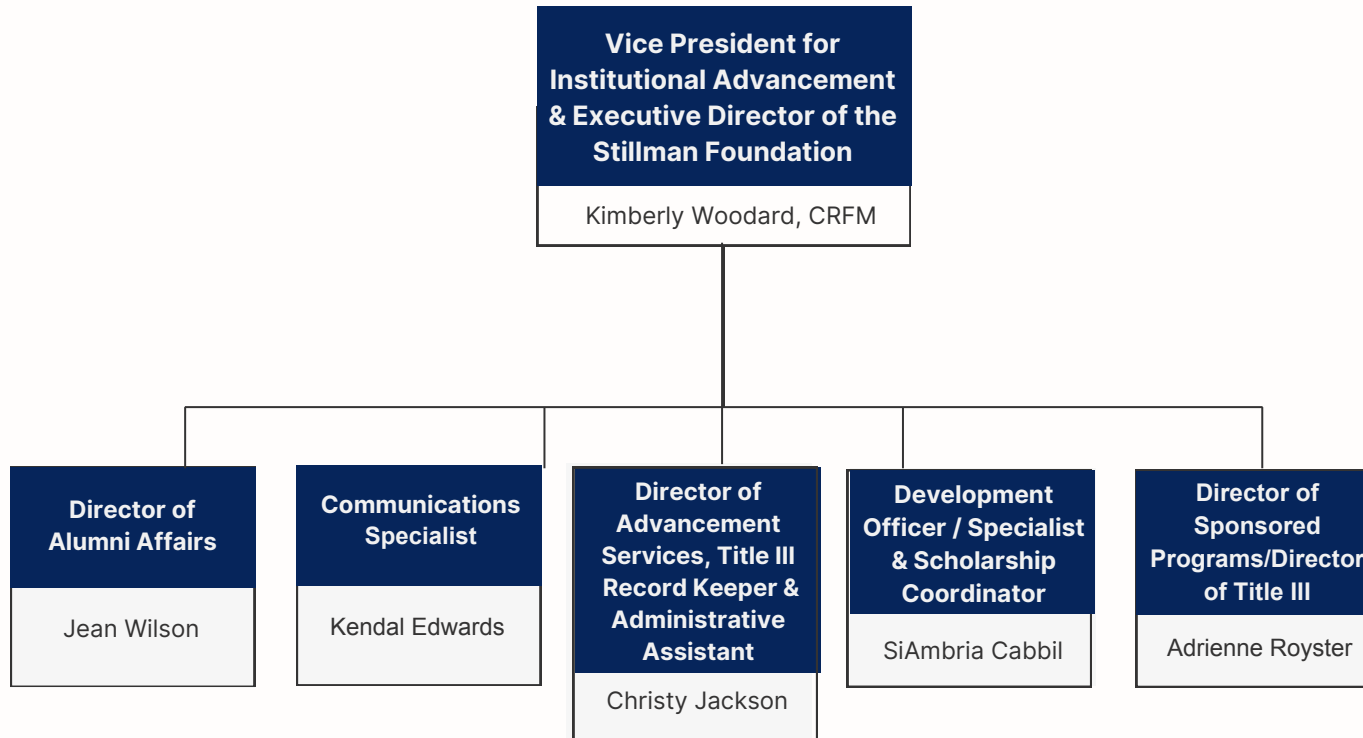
Vice President for Institutional Advancement & Executive Director of the Stillman Foundation

Kimberly Woodard, CRFM

Director of Alumni Affairs

Jean Wilson

Communications Specialist

Kendal Edwards

Director of Advancement Services, Title III Record Keeper & Administrative Assistant

Christy Jackson

Development Officer / Specialist & Scholarship Coordinator

SiAmbria Cabbil

Director of Sponsored Programs/Director of Title III

Adrienne Royster